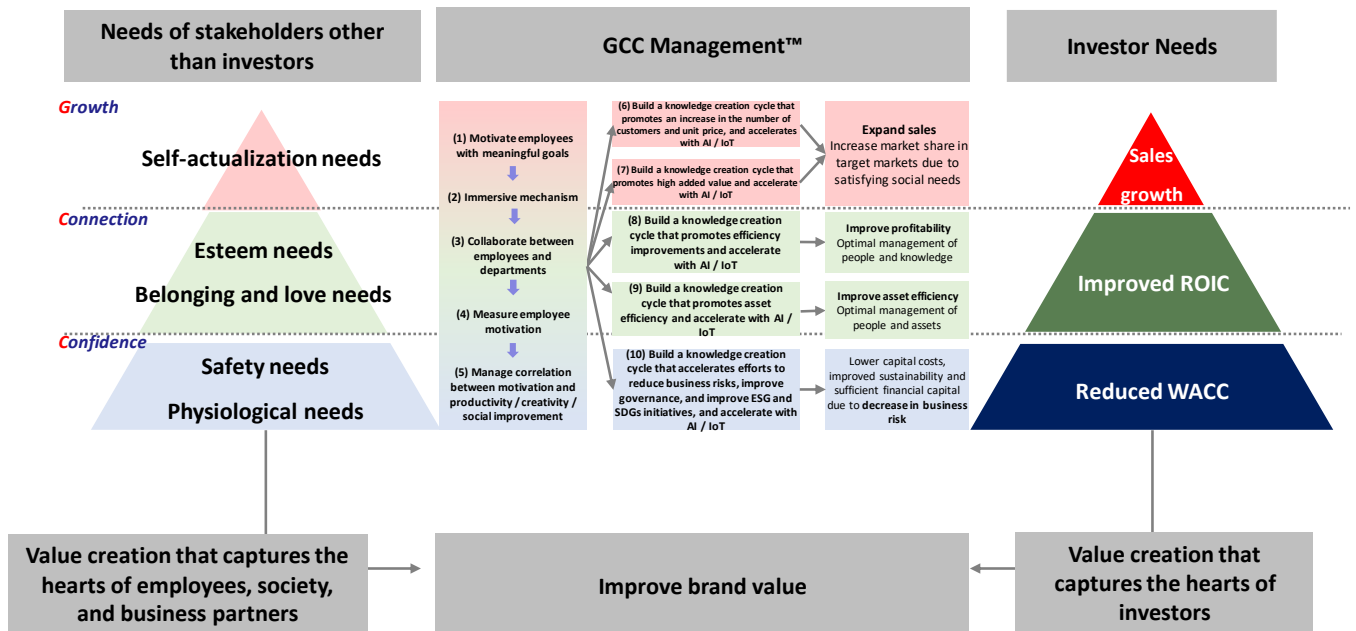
Needs of stakeholders other than investors

GCC Management™

Investor Needs

Growth

Self-actualization needs

Connection

Esteem needs

Belonging and love needs

Confidence

Safety needs

Physiological needs

(1) Motivate employees with meaningful goals

(2) Immersive mechanism

(3) Collaborate between employees and departments

(4) Measure employee motivation

(5) Manage correlation between motivation and productivity / creativity / social improvement

(6) Build a knowledge creation cycle that promotes an increase in the number of customers and unit price, and accelerates with AI / IoT

(7) Build a knowledge creation cycle that promotes high added value and accelerate with AI / IoT

(8) Build a knowledge creation cycle that promotes efficiency improvements and accelerate with AI / IoT

(9) Build a knowledge creation cycle that promotes asset efficiency and accelerate with AI / IoT

(10) Build a knowledge creation cycle that accelerates efforts to reduce business risks, improve governance, and improve ESG and SDGs initiatives, and accelerate with AI / IoT

Expand sales
Increase market share in target markets due to satisfying social needs

Improve profitability
Optimal management of people and knowledge

Improve asset efficiency
Optimal management of people and assets

Lower capital costs, improved sustainability and sufficient financial capital due to decrease in business risk

Sales growth

Improved ROIC

Reduced WACC

Value creation that captures the hearts of employees, society, and business partners

Improve brand value

Value creation that captures the hearts of investors